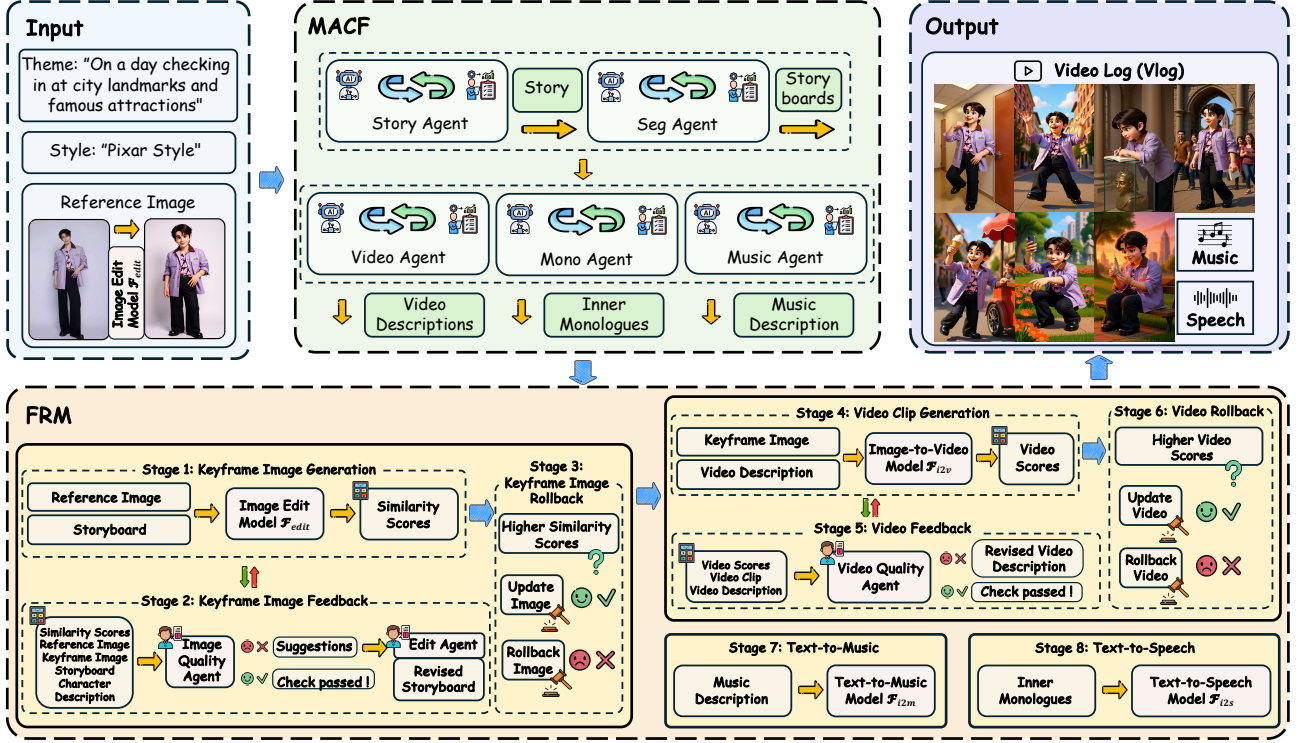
Input

Theme: "On a day checking in at city landmarks and famous attractions"

Style: "Pixar Style"

Reference Image

Image Edit Model $\mathcal{F}_{edit}$

MACF

AI

Story Agent

Story

AI

Seg Agent

Story boards

AI

Video Agent

AI

Mono Agent

AI

Music Agent

Video Descriptions

Inner Monologues

Music Description

Output

Video Log (Vlog)

Music

Speech

FRM

Stage 1: Keyframe Image Generation

Reference Image

Storyboard

Image Edit Model $\mathcal{F}_{edit}$

Similarity Scores

Stage 2: Keyframe Image Feedback

Similarity Scores
Reference Image
Keyframe Image
Storyboard
Character Description

Image Quality Agent

Suggestions

Check passed !

Edit Agent

Revised Storyboard

Stage 3: Keyframe Image Rollback

Higher Similarity Scores

Update Image

Rollback Image

Stage 4: Video Clip Generation

Keyframe Image

Video Description

Image-to-Video Model $\mathcal{F}_{i2v}$

Video Scores

Stage 5: Video Feedback

Video Scores
Video Clip
Video Description

Video Quality Agent

Revised Video Description

Check passed !

Stage 6: Video Rollback

Higher Video Scores

Update Video

Rollback Video

Stage 7: Text-to-Music

Music Description

Text-to-Music Model $\mathcal{F}_{t2m}$

Stage 8: Text-to-Speech

Inner Monologues

Text-to-Speech Model $\mathcal{F}_{t2s}$